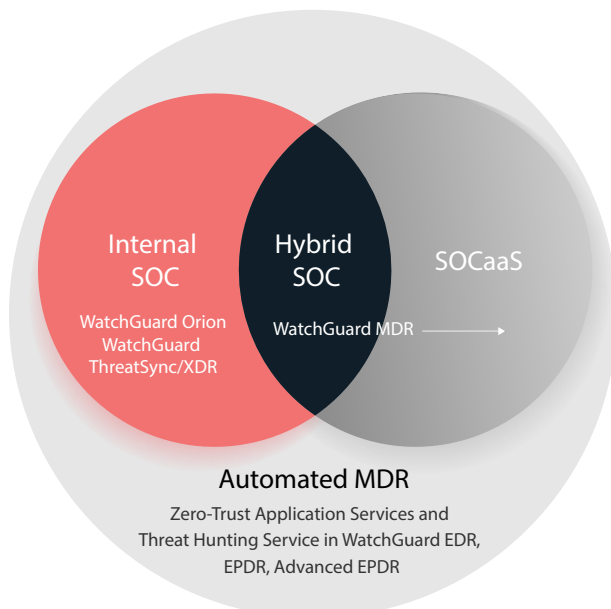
Internal SOC

WatchGuard Orion
WatchGuard
ThreatSync/XDR

Hybrid SOC

WatchGuard MDR

SOCaaS

Automated MDR

Zero-Trust Application Services and Threat Hunting Service in WatchGuard EDR, EPDR, Advanced EPDR